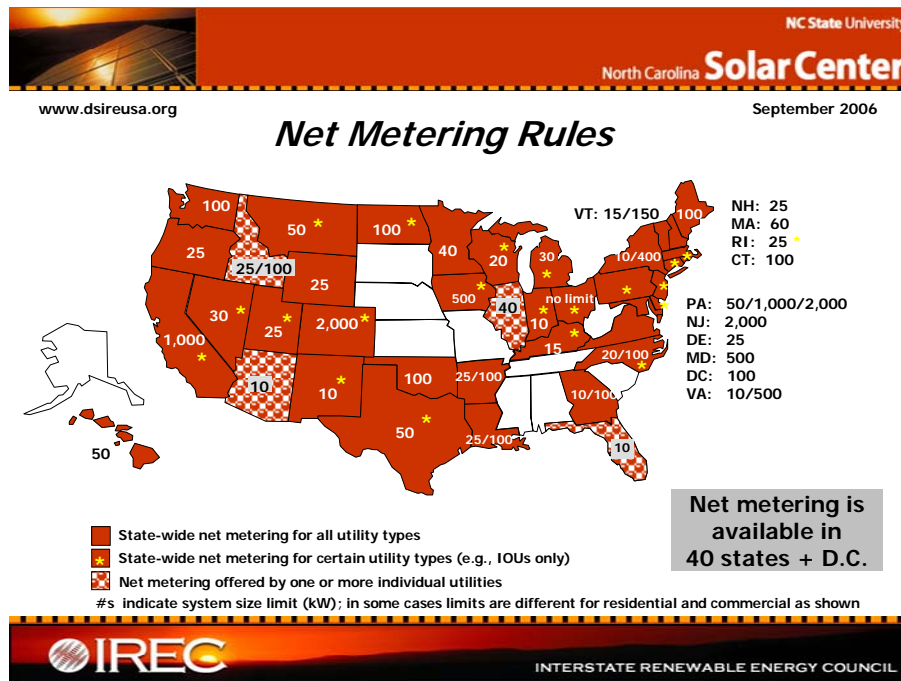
NC State University
North Carolina Solar Center

www.dsireusa.org

September 2006

Net Metering Rules

100
50 *
100 *
40
25
25/100
20 *
30 *
25
500
10/400
30 *
25 *
2,000 *
40
no limit
10
1,000 *
15
10
10
100
25/100
20/100
10/100
50 *
25/100
10
50

VT: 15/150
100

NH: 25
MA: 60
RI: 25 *
CT: 100

PA: 50/1,000/2,000
NJ: 2,000
DE: 25
MD: 500
DC: 100
VA: 10/500

Net metering is available in 40 states + D.C.

State-wide net metering for all utility types
* State-wide net metering for certain utility types (e.g., IOUs only)
Net metering offered by one or more individual utilities
#s indicate system size limit (kW); in some cases limits are different for residential and commercial as shown

IREC
INTERSTATE RENEWABLE ENERGY COUNCIL